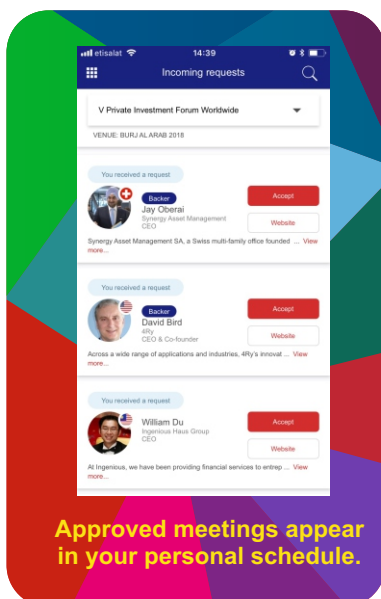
etisalat 14:39

Incoming requests

V Private Investment Forum Worldwide

VENUE: BURJ AL ARAB 2018

You received a request

Backer
Jay Oberai
Synergy Asset Management
CEO

Accept

Website

Synergy Asset Management SA, a Swiss multi-family office founded ... View more...

You received a request

Backer
David Bird
4Ry
CEO & Co-founder

Accept

Website

Across a wide range of applications and industries, 4Ry's innovat ... View more...

You received a request

William Du
Ingenious Haus Group
CEO

Accept

Website

At Ingenious, we have been providing financial services to entrep ... View more...

Approved meetings appear in your personal schedule.